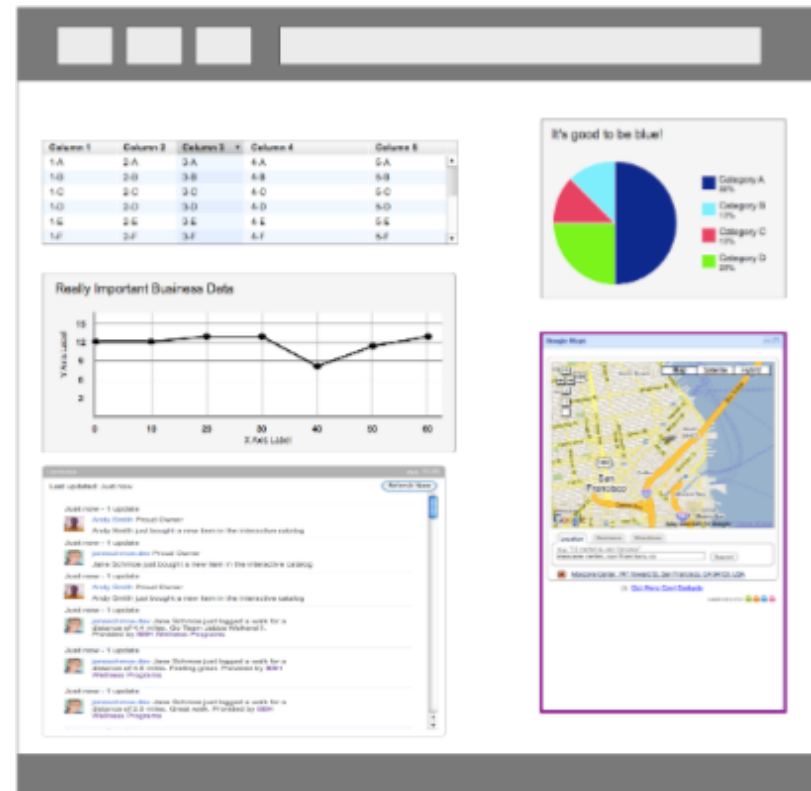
| Column 1 | Column 2 | Column 3 | Column 4 | Column 5 |
|---|---|---|---|---|
| 1-A | 2-A | 3-A | 4-A | 5-A |
| 1-B | 2-B | 3-B | 4-B | 5-B |
| 1-C | 2-C | 3-C | 4-C | 5-C |
| 1-D | 2-D | 3-D | 4-D | 5-D |
| 1-E | 2-E | 3-E | 4-E | 5-E |
| 1-F | 2-F | 3-F | 4-F | 5-F |

It's good to be blue!

Category A
Category B
Category C
Category D

Really Important Business Data

15
12
9
6
3
Y Axis Label
0 10 20 30 40 50 60
X Axis Label

Last updated: Just now
Refresh Now

Just now - 1 update
Andy Smith Proud Owner
Andy Smith just bought a new item in the interactive catalog

Just now - 1 update
Jane Schmoe Proud Owner
Jane Schmoe just bought a new item in the interactive catalog.

Just now - 1 update
Andy Smith Proud Owner
Andy Smith just bought a new item in the interactive catalog

Just now - 1 update
Jane Schmoe just logged a walk for a distance of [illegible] miles. Provided by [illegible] Wellness Programs

Just now - 1 update
Jane Schmoe just logged a walk for a distance of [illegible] miles. Provided by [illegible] Wellness Programs

Just now - 1 update
Jane Schmoe just logged a walk for a distance of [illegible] miles. Great work. Provided by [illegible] Wellness Programs

Google Maps
Map Satellite Hybrid
San Francisco
Google
Location Directions
Search
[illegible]